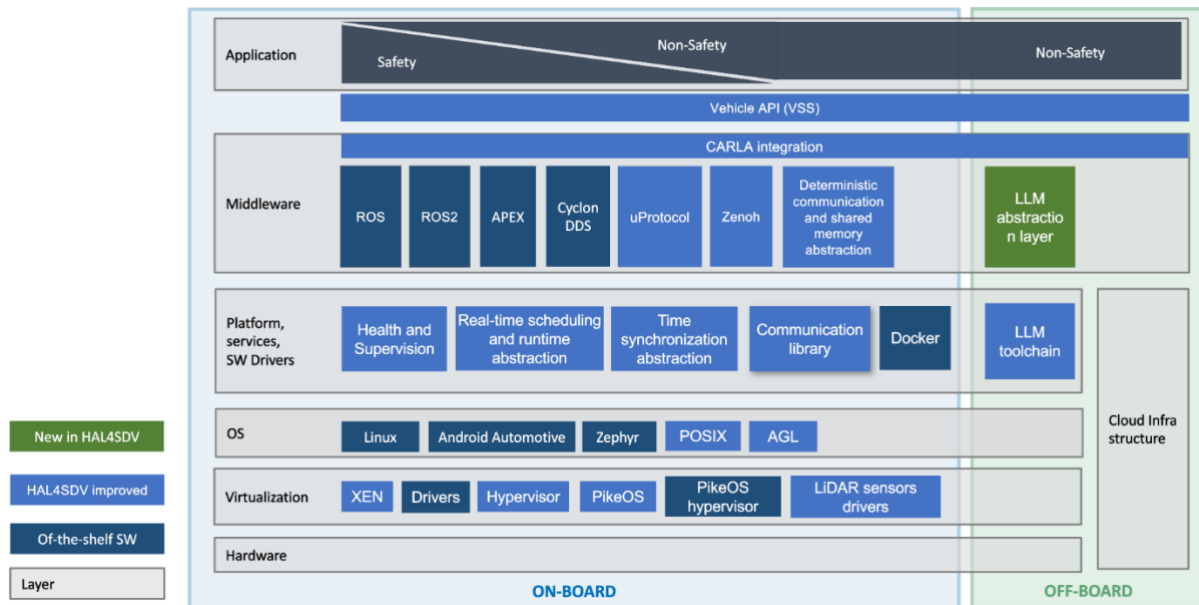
Application

Safety

Non-Safety

Non-Safety

Vehicle API (VSS)

CARLA integration

Middleware

ROS

ROS2

APEX

Cyclon DDS

uProtocol

Zenoh

Deterministic communication and shared memory abstraction

LLM abstractio n layer

Platform, services, SW Drivers

Health and Supervision

Real-time scheduling and runtime abstraction

Time synchronization abstraction

Communication library

Docker

LLM toolchain

Cloud Infra structure

OS

Linux

Android Automotive

Zephyr

POSIX

AGL

Virtualization

XEN

Drivers

Hypervisor

PikeOS

PikeOS hypervisor

LiDAR sensors drivers

Hardware

ON-BOARD

OFF-BOARD

New in HAL4SDV

HAL4SDV improved

Of-the-shelf SW

Layer